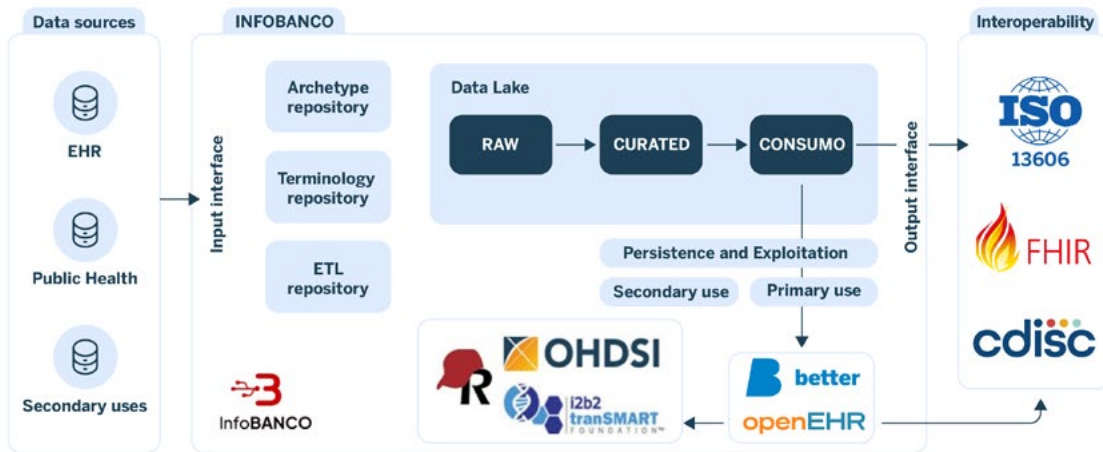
Data sources

EHR

Public Health

Secondary uses

INFOBANCO

Input interface

Archetype repository

Terminology repository

ETL repository

Data Lake

RAW

CURATED

CONSUMO

Persistence and Exploitation

Secondary use

Primary use

Output interface

R

OHDSI

i2b2 tranSMART FOUNDATION

better

openEHR

InfoBANCO

Interoperability

ISO 13606

FHIR

cdisc